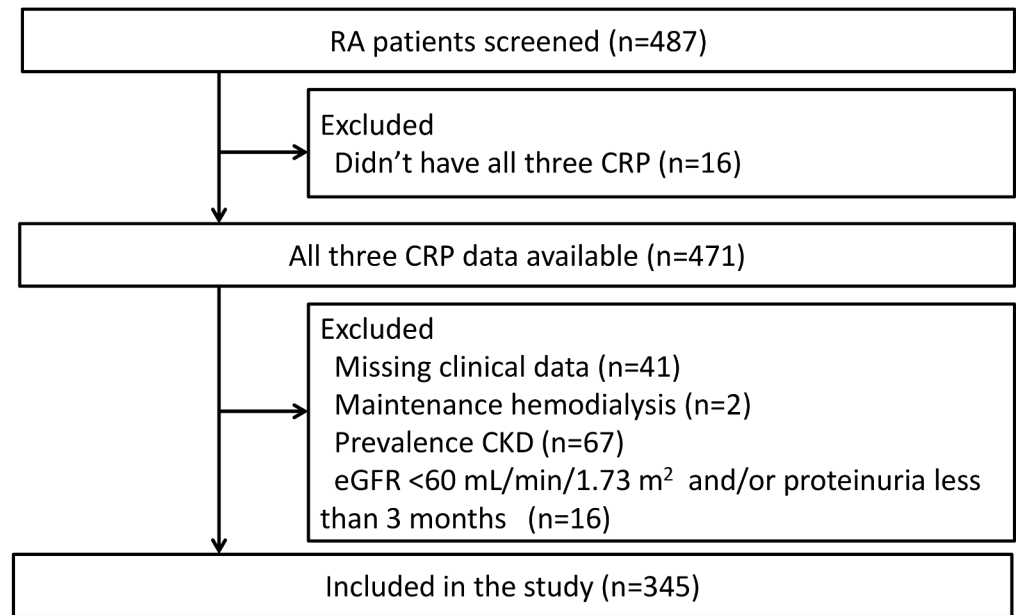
RA patients screened (n=487)

Excluded
Didn't have all three CRP (n=16)

All three CRP data available (n=471)

Excluded
Missing clinical data (n=41)
Maintenance hemodialysis (n=2)
Prevalence CKD (n=67)
eGFR <60 mL/min/1.73 m$^2$ and/or proteinuria less than 3 months (n=16)

Included in the study (n=345)